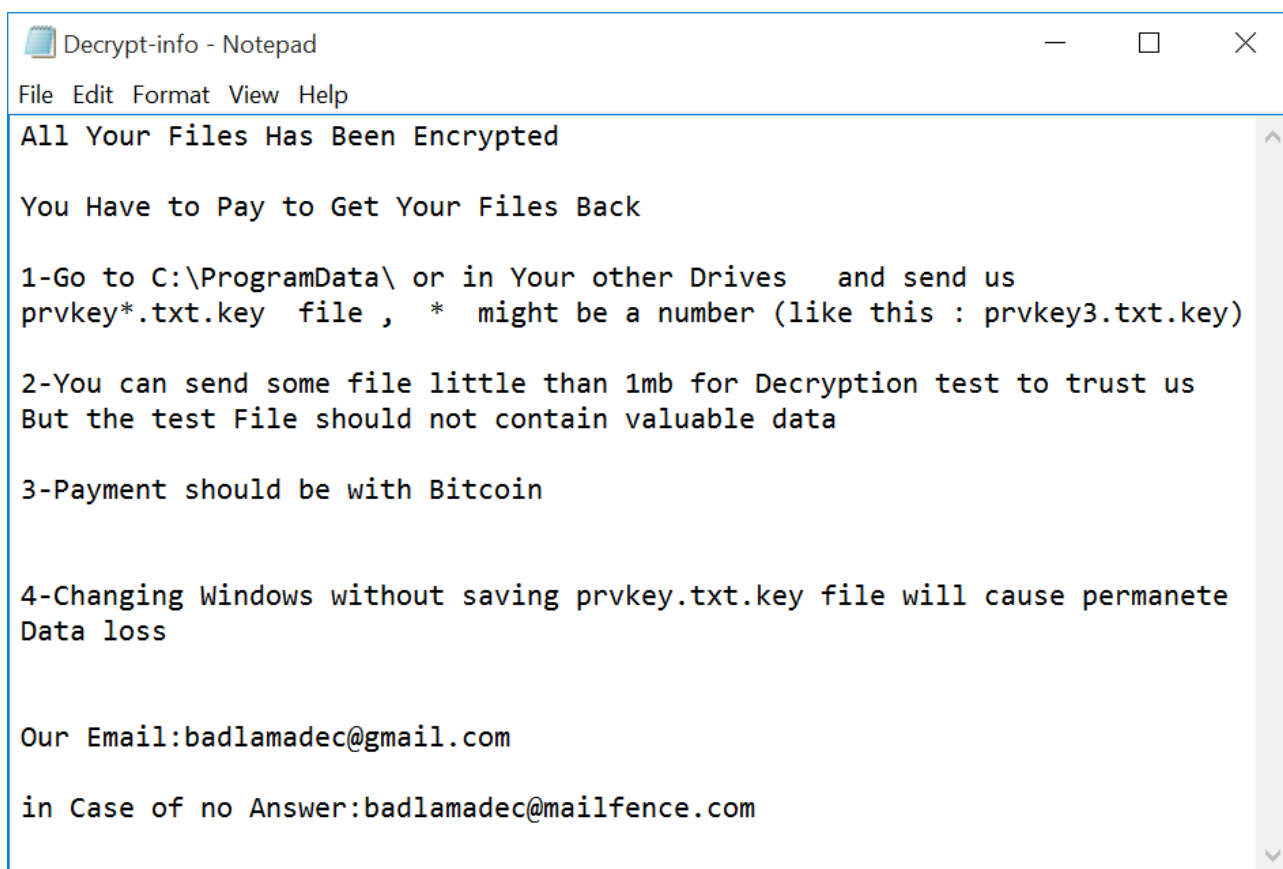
Decrypt-info - Notepad

File Edit Format View Help

All Your Files Has Been Encrypted

You Have to Pay to Get Your Files Back

1-Go to C:\ProgramData\ or in Your other Drives and send us prvkey*.txt.key file , * might be a number (like this : prvkey3.txt.key)

2-You can send some file little than 1mb for Decryption test to trust us But the test File should not contain valuable data

3-Payment should be with Bitcoin

4-Changing Windows without saving prvkey.txt.key file will cause permanete Data loss

Our Email:badlamadec@gmail.com

in Case of no Answer:badlamadec@mailfence.com